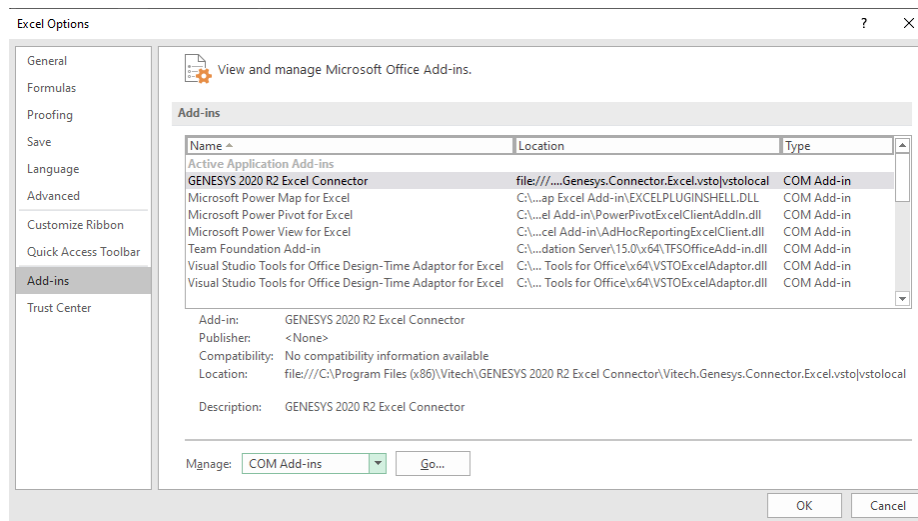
Excel Options

?

General
Formulas
Proofing
Save
Language
Advanced
Customize Ribbon
Quick Access Toolbar
Add-ins
Trust Center

View and manage Microsoft Office Add-ins.

Add-ins

| Name ▲ | Location | Type |
|---|---|---|
| Active Application Add-ins | | |
| GENESYS 2020 R2 Excel Connector | file:///....Genesys.Connector.Excel.vsto\|vstolocal | COM Add-in |
| Microsoft Power Map for Excel | C:\...ap Excel Add-in\EXCELPLUGINSHELL.DLL | COM Add-in |
| Microsoft Power Pivot for Excel | C:\...el Add-in\PowerPivotExcelClientAddIn.dll | COM Add-in |
| Microsoft Power View for Excel | C:\...cel Add-in\AdHocReportingExcelClient.dll | COM Add-in |
| Team Foundation Add-in | C:\...dation Server\15.0\x64\TFSOfficeAdd-in.dll | COM Add-in |
| Visual Studio Tools for Office Design-Time Adaptor for Excel | C:\... Tools for Office\x64\VSTOExcelAdaptor.dll | COM Add-in |
| Visual Studio Tools for Office Design-Time Adaptor for Excel | C:\... Tools for Office\x64\VSTOExcelAdaptor.dll | COM Add-in |

Add-in: GENESYS 2020 R2 Excel Connector
Publisher: <None>
Compatibility: No compatibility information available
Location: file:///C:\Program Files (x86)\Vitech\GENESYS 2020 R2 Excel Connector\Vitech.Genesys.Connector.Excel.vsto|vstolocal

Description: GENESYS 2020 R2 Excel Connector

Manage: COM Add-ins Go...

OK Cancel